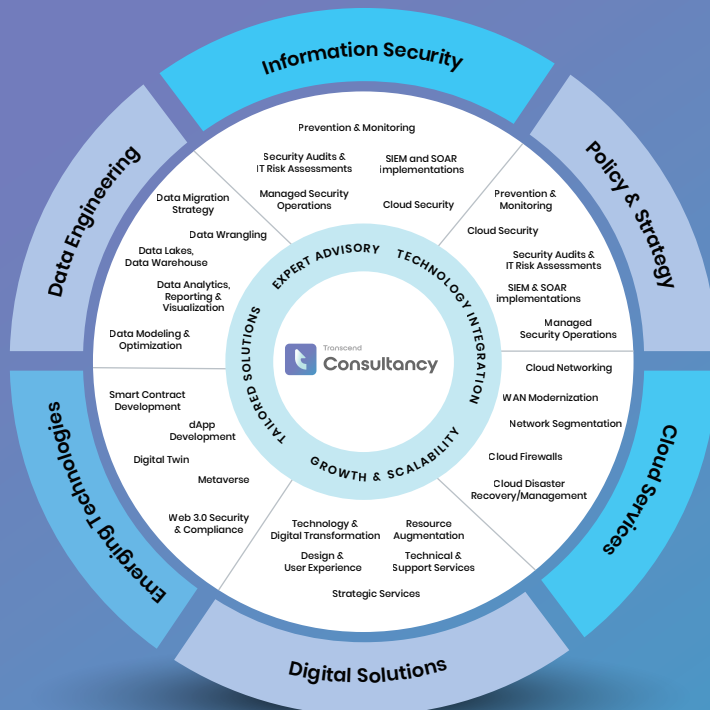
Information Security

Policy & Strategy

Cloud Services

Digital Solutions

Emerging Technologies

Data Engineering

Prevention & Monitoring

Security Audits & IT Risk Assessments

SIEM and SOAR implementations

Managed Security Operations

Cloud Security

Prevention & Monitoring

Cloud Security

Security Audits & IT Risk Assessments

SIEM & SOAR implementations

Managed Security Operations

Cloud Networking

WAN Modernization

Network Segmentation

Cloud Firewalls

Cloud Disaster Recovery/Management

Technology & Digital Transformation

Resource Augmentation

Design & User Experience

Technical & Support Services

Strategic Services

Smart Contract Development

dApp Development

Digital Twin

Metaverse

Web 3.0 Security & Compliance

Data Migration Strategy

Data Wrangling

Data Lakes, Data Warehouse

Data Analytics, Reporting & Visualization

Data Modeling & Optimization

EXPERT ADVISORY

TECHNOLOGY INTEGRATION

GROWTH & SCALABILITY

TAILORED SOLUTIONS

Transcend
Consultancy